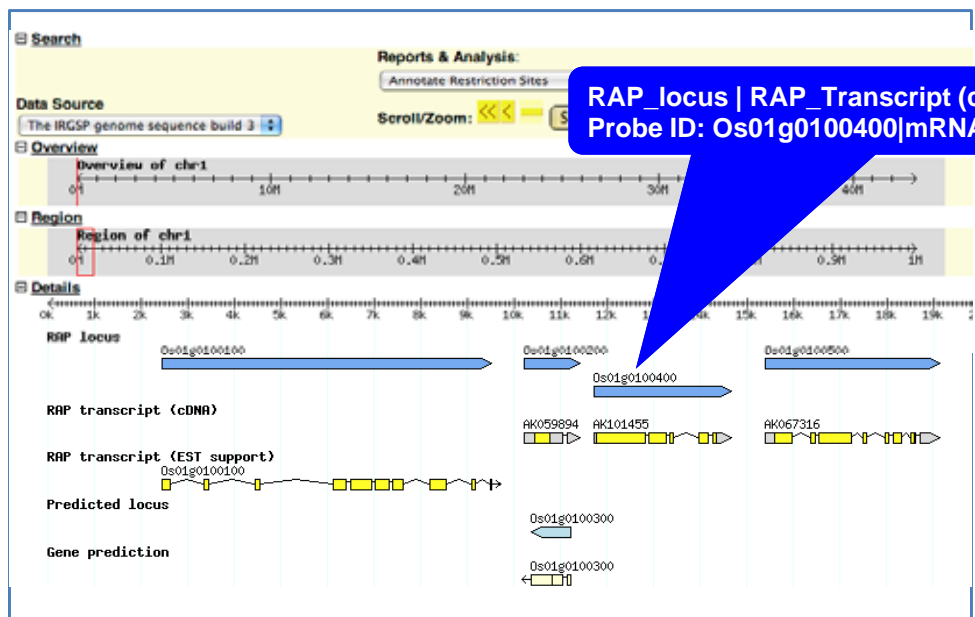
⊟ Search

Reports & Analysis:

Annotate Restriction Sites

Data Source

The IRGSP genome sequence build 3

Scroll/Zoom:

RAP_locus | RAP_Transcript (c
Probe ID: Os01g0100400|mRNA

⊟ Overview

Overview of chr1

0M 10M 20M 30M 40M

⊟ Region

Region of chr1

0M 0.1M 0.2M 0.3M 0.4M 0.5M 0.6M 0.9M 1M

⊟ Details

0k 1k 2k 3k 4k 5k 6k 7k 8k 9k 10k 11k 12k 15k 16k 17k 18k 19k

RAP locus

Os01g0100100 Os01g0100200 Os01g0100500

Os01g0100400

RAP transcript (cDNA)

AK059894 AK101455 AK067316

RAP transcript (EST support)

Os01g0100100

Predicted locus

Os01g0100300

Gene prediction

Os01g0100300